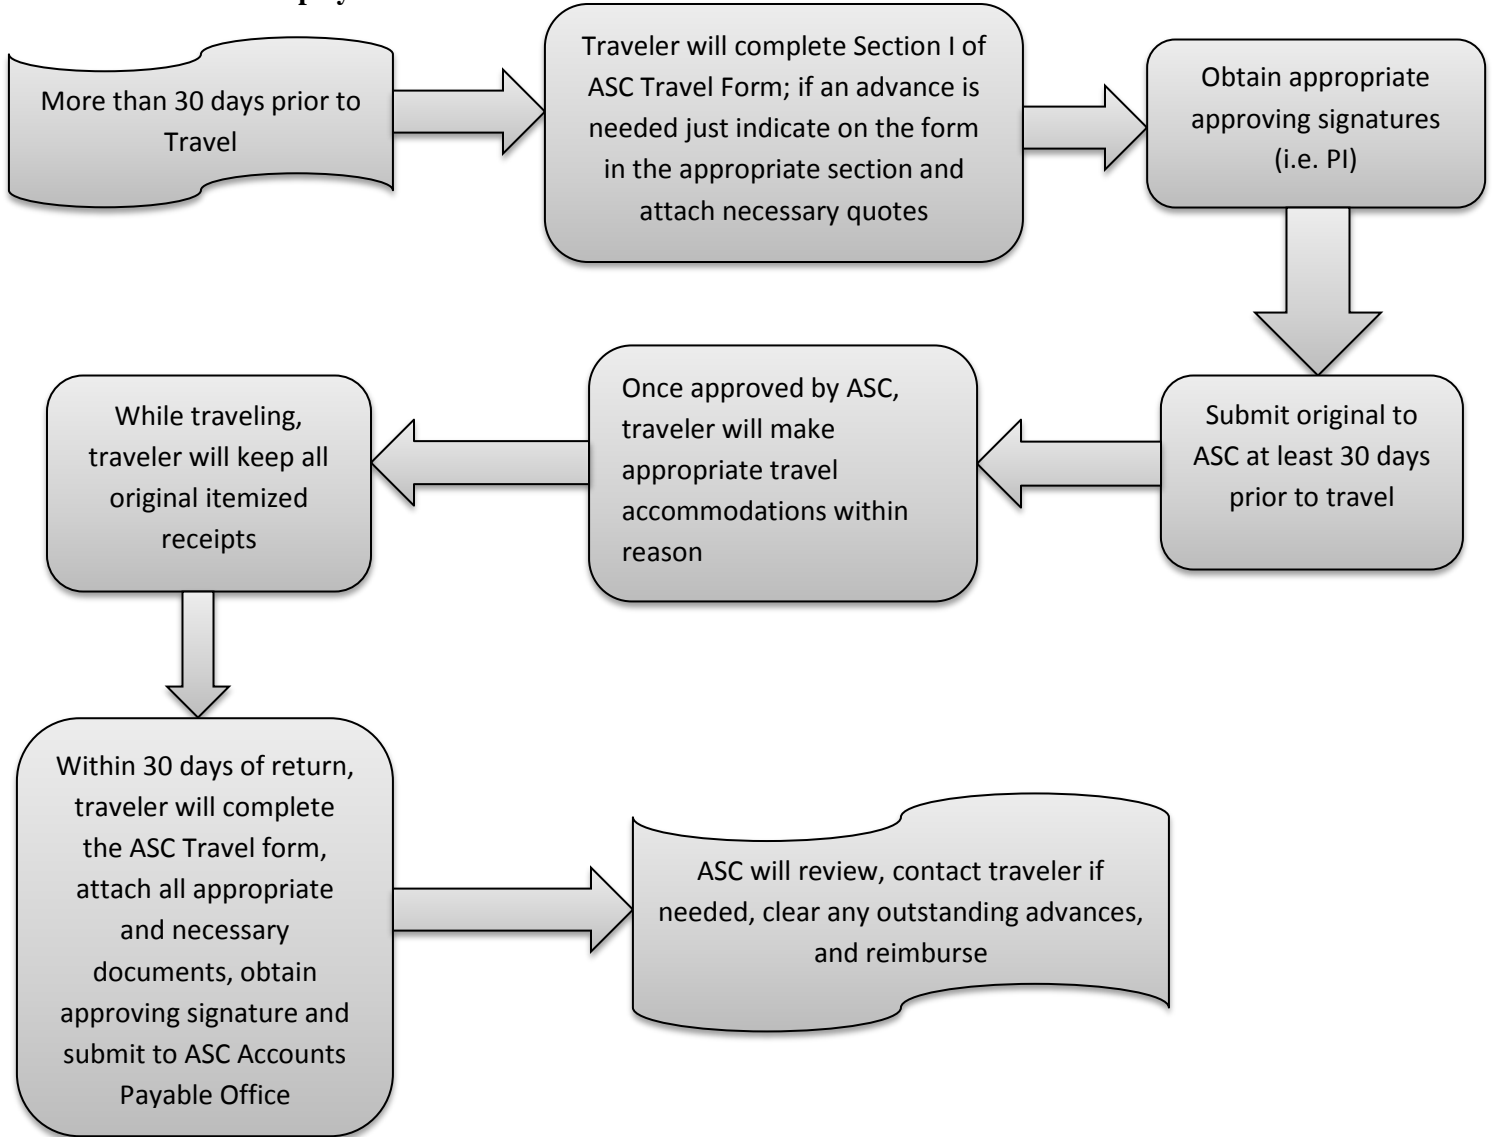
More than 30 days prior to Travel

Traveler will complete Section I of ASC Travel Form; if an advance is needed just indicate on the form in the appropriate section and attach necessary quotes

Obtain appropriate approving signatures (i.e. PI)

Submit original to ASC at least 30 days prior to travel

Once approved by ASC, traveler will make appropriate travel accommodations within reason

While traveling, traveler will keep all original itemized receipts

Within 30 days of return, traveler will complete the ASC Travel form, attach all appropriate and necessary documents, obtain approving signature and submit to ASC Accounts Payable Office

ASC will review, contact traveler if needed, clear any outstanding advances, and reimburse